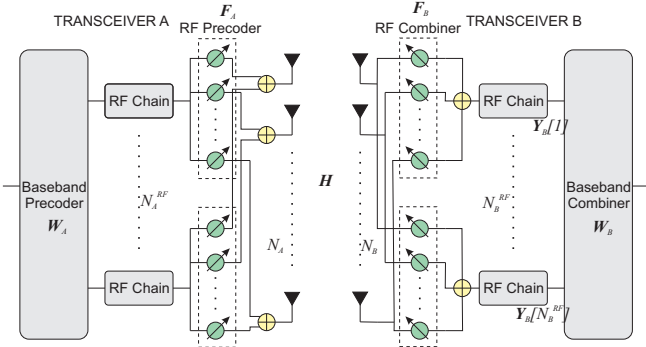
TRANSCEIVER A

$\boldsymbol{F}_A$

RF Precoder

$\boldsymbol{F}_B$

RF Combiner

TRANSCEIVER B

RF Chain

RF Chain

$\boldsymbol{Y}_B[1]$

Baseband Precoder

$\boldsymbol{W}_A$

$N_A^{RF}$

$\boldsymbol{H}$

$N_B^{RF}$

Baseband Combiner

$\boldsymbol{W}_B$

$N_A$

$N_B$

RF Chain

RF Chain

$\boldsymbol{Y}_B[N_B^{RF}]$